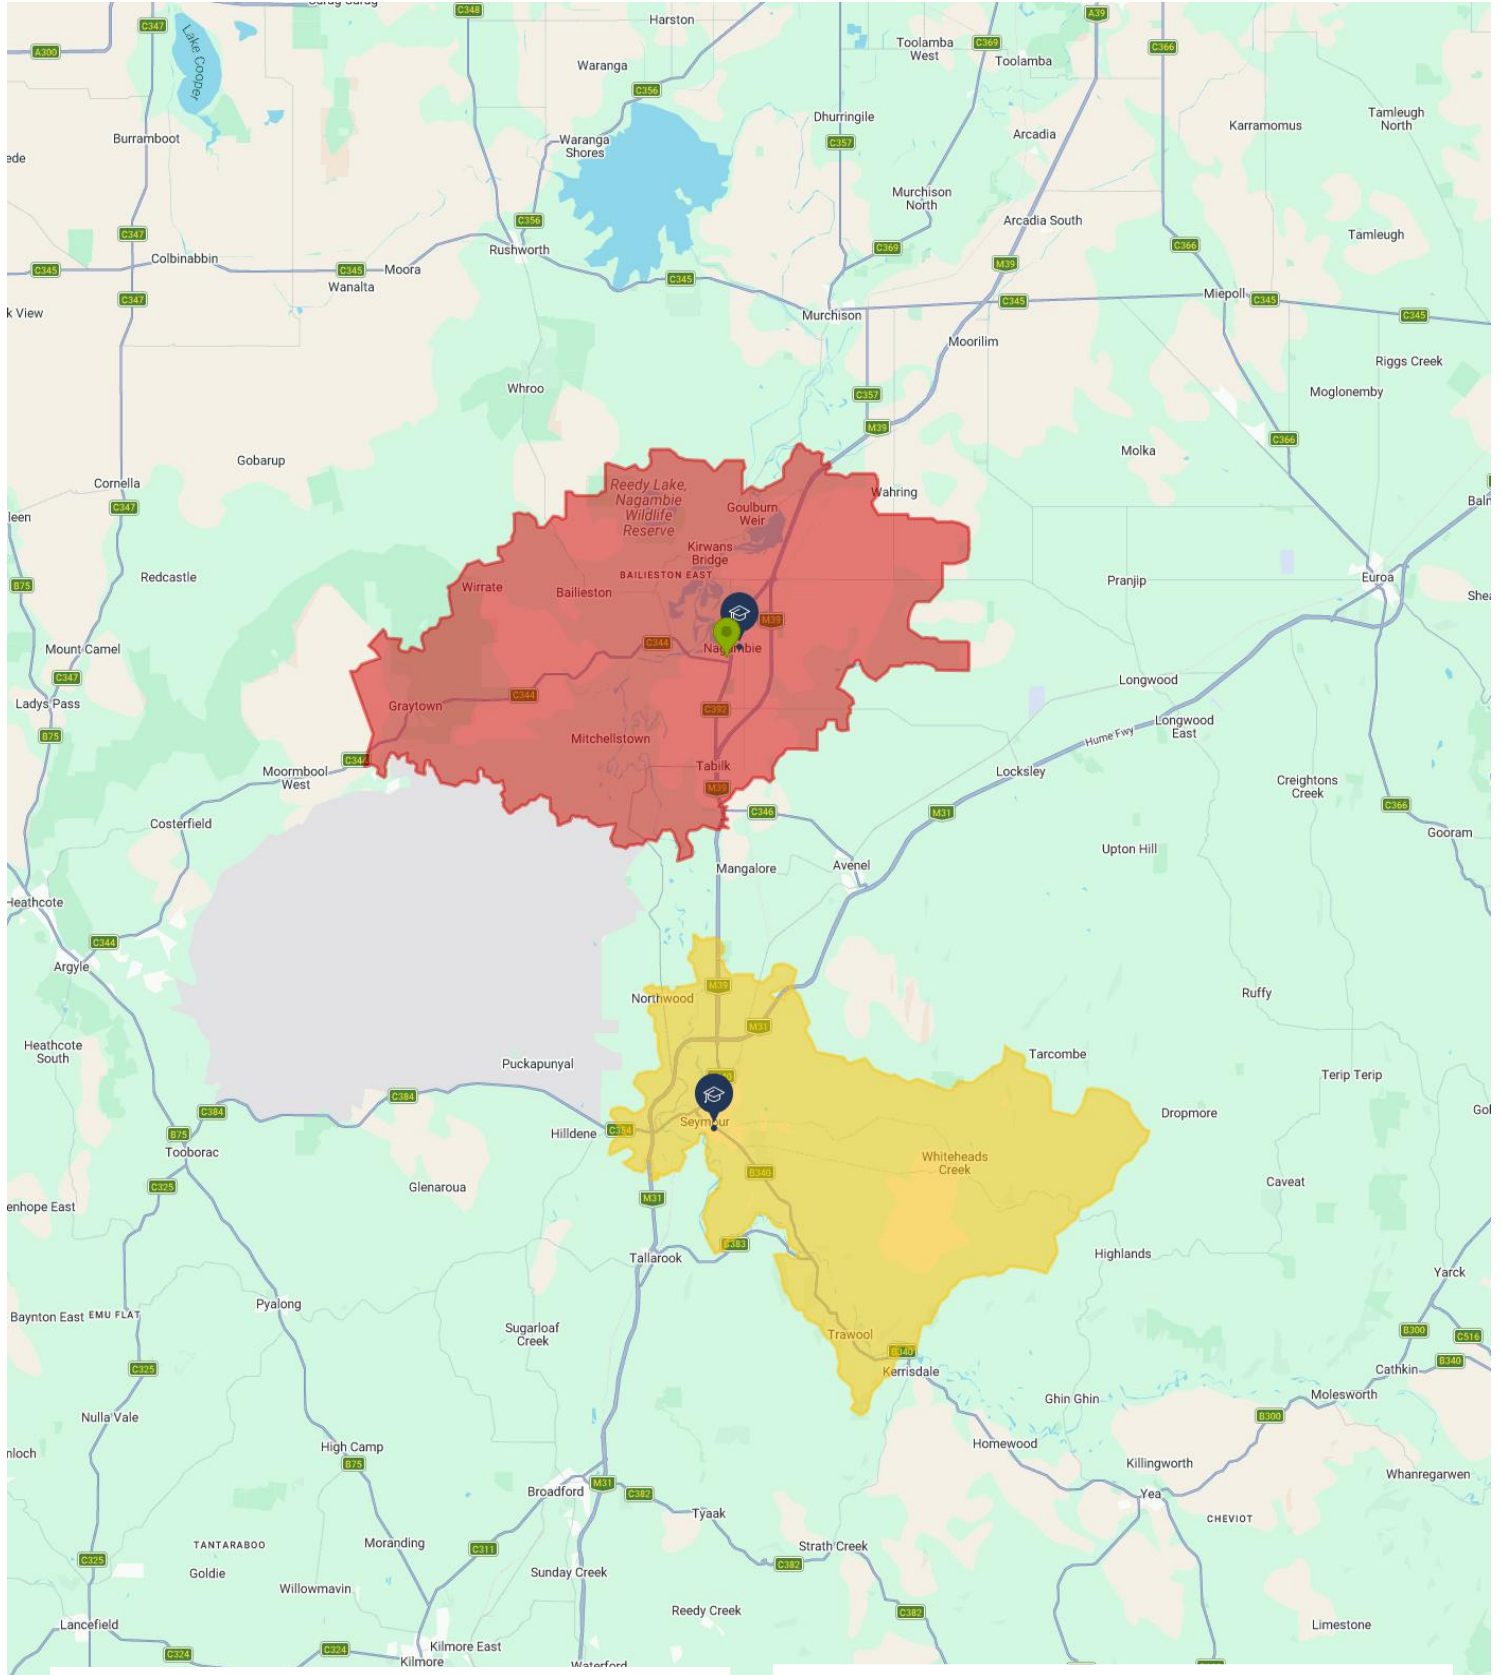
Harston
C348
C347
A300
Lake Cooper
Waranga
C356
Toolamba West
C369
Toolamba
A39
C366
Burramboot
ede
Waranga Shores
Dhurringile
C357
Arcadia
Karramomus
Tamleugh North
Murchison North
Arcadia South
C356
C347
Rushworth
C369
C366
Tamleugh
C345
Colbinabbin
C345
Moora
Wanalta
C345
M39
C345
Miepoll
C345
C347
k View
Murchison
C345
Moorilim
Riggs Creek
Whroo
C357
Moglonemby
M39
C366
Gobarup
Molka
Cornella
Wahring
C347
Reedy Lake Nagambie Wildlife Reserve
Goulburn Weir
Bal
leen
Kirwans Bridge
BAILIESTON EAST
B75
Redcastle
Wirrate
Bailieston
Pranjip
Euroa
She
M39
C344
Nagambie
Mount Camel
C347
Longwood
Ladys Pass
Graytown
C344
C392
Longwood East
B75
Hume Fwy
Mitchellstown
Tabilk
Moormbool West
C344
Locksley
Creightons Creek
M39
C346
M31
C366
Costerfield
Gooram
Upton Hill
Mangalore
Avenel
Heathcote
C344
Argyle
Ruffy
M39
Northwood
M31
Heathcote South
Tarcombe
Puckapunyal
Terip Terip
C384
C384
Dropmore
Gol
B75
Hilldene
C384
Seymour
Tooborac
B340
Whiteheads Creek
C325
Glenaroua
Caveat
M31
enhope East
C383
Tallarook
Highlands
Yarck
Pyalong
Baynton East
EMU FLAT
Sugarloaf Creek
Trawool
B300
C516
C325
B340
Kerrisdale
Cathkin
Ghin Ghin
Molesworth
Nulla Vale
B300
nloch
High Camp
Homewood
B75
Killingworth
Whanregarwen
M31
Broadford
C382
Yea
Tyaak
CHEVIOT
TANTARABOO
Moranding
Strath Creek
C311
C325
Goldie
Sunday Creek
C382
Willowmavin
Reedy Creek
C382
Lancefield
Limestone
C324
C324
Kilmore East
Kilmore
Waterford